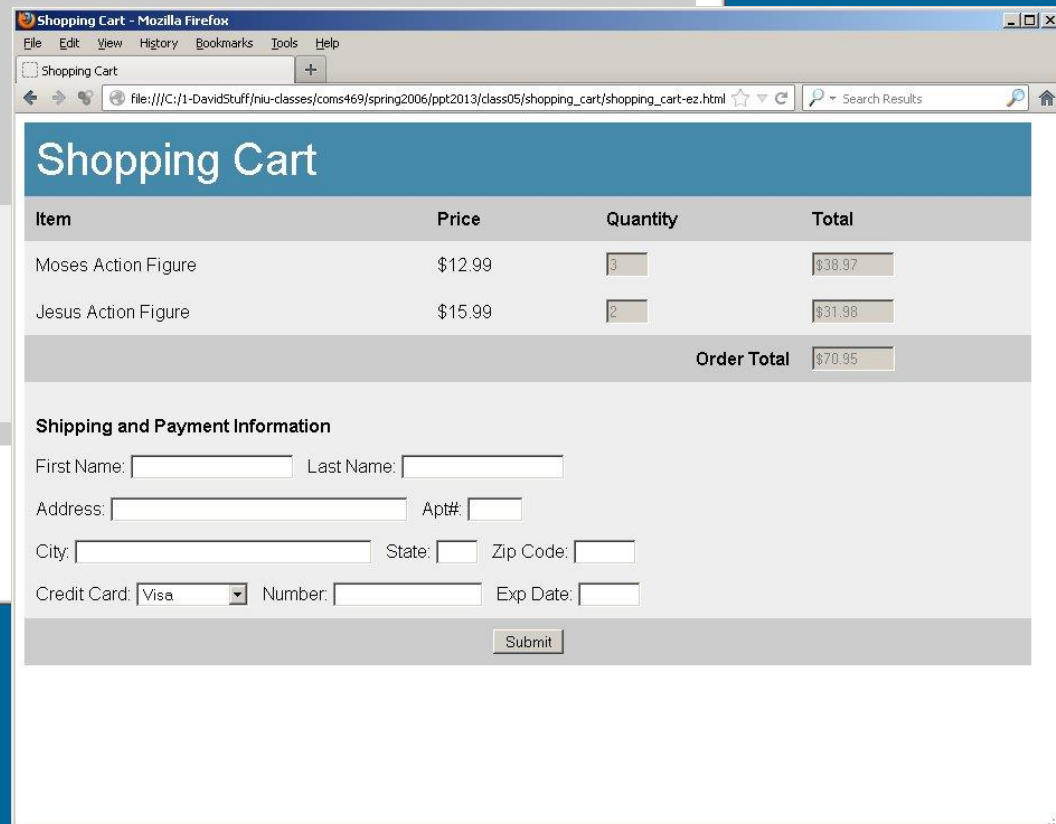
Shopping Cart - Mozilla Firefox

File Edit View History Bookmarks Tools Help

Shopping Cart +

file:///C:/1-DavidStuff/niu-classes/coms469/spring2006/ppt2013/class05/shopping_cart/shopping_cart-ez.html

Search Results

Shopping Cart

| Item | Price | Quantity | Total |
|---|---|---|---|
| Moses Action Figure | \$12.99 | 3 | \$38.97 |
| Jesus Action Figure | \$15.99 | 2 | \$31.98 |
| | | Order Total | \$70.95 |

Shipping and Payment Information

First Name: Last Name:

Address: Apt#:

City: State: Zip Code:

Credit Card: Visa Number: Exp Date:

Submit